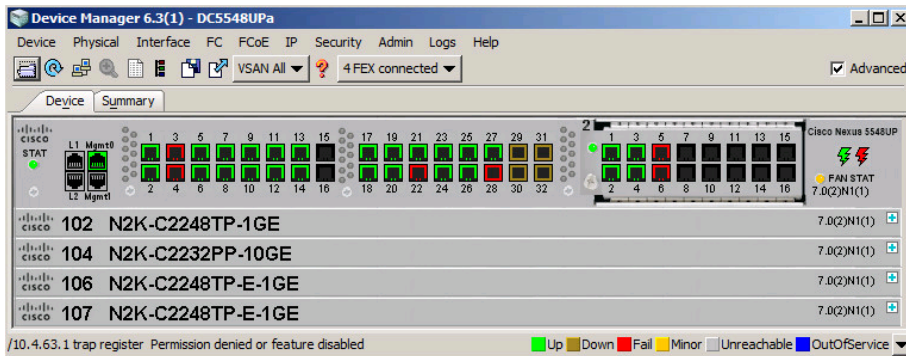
Device Manager 6.3(1) - DC5548UPa

Device Physical Interface FC FCoE IP Security Admin Logs Help

VSAN All
4 FEX connected
Advanced

Device Summary

cisco
STAT
L1 Mgmt0
L2 Mgmt1

1 3 5 7 9 11 13 15 17 19 21 23 25 27 29 31
2 4 6 8 10 12 14 16 18 20 22 24 26 28 30 32

2
1 3 5 7 9 11 13 15
2 4 6 8 10 12 14 16

Cisco Nexus 5548UP
FAN STAT
7.0(2)N1(1)

cisco 102 N2K-C2248TP-1GE 7.0(2)N1(1)
cisco 104 N2K-C2232PP-10GE 7.0(2)N1(1)
cisco 106 N2K-C2248TP-E-1GE 7.0(2)N1(1)
cisco 107 N2K-C2248TP-E-1GE 7.0(2)N1(1)

/10.4.63.1 trap register Permission denied or feature disabled
Up Down Fail Minor Unreachable OutOfService